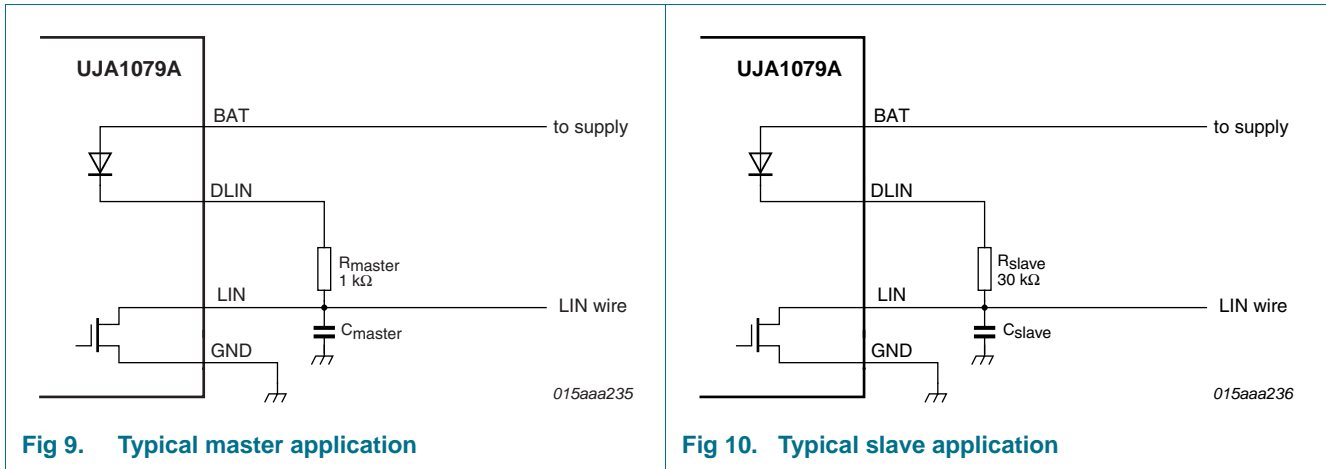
UJA1079A

BAT

to supply

DLIN

$R_{master}$
1 kΩ

LIN

LIN wire

$C_{master}$

GND

015aaa235

Fig 9. Typical master application

UJA1079A

BAT

to supply

DLIN

$R_{slave}$
30 kΩ

LIN

LIN wire

$C_{slave}$

GND

015aaa236

Fig 10. Typical slave application